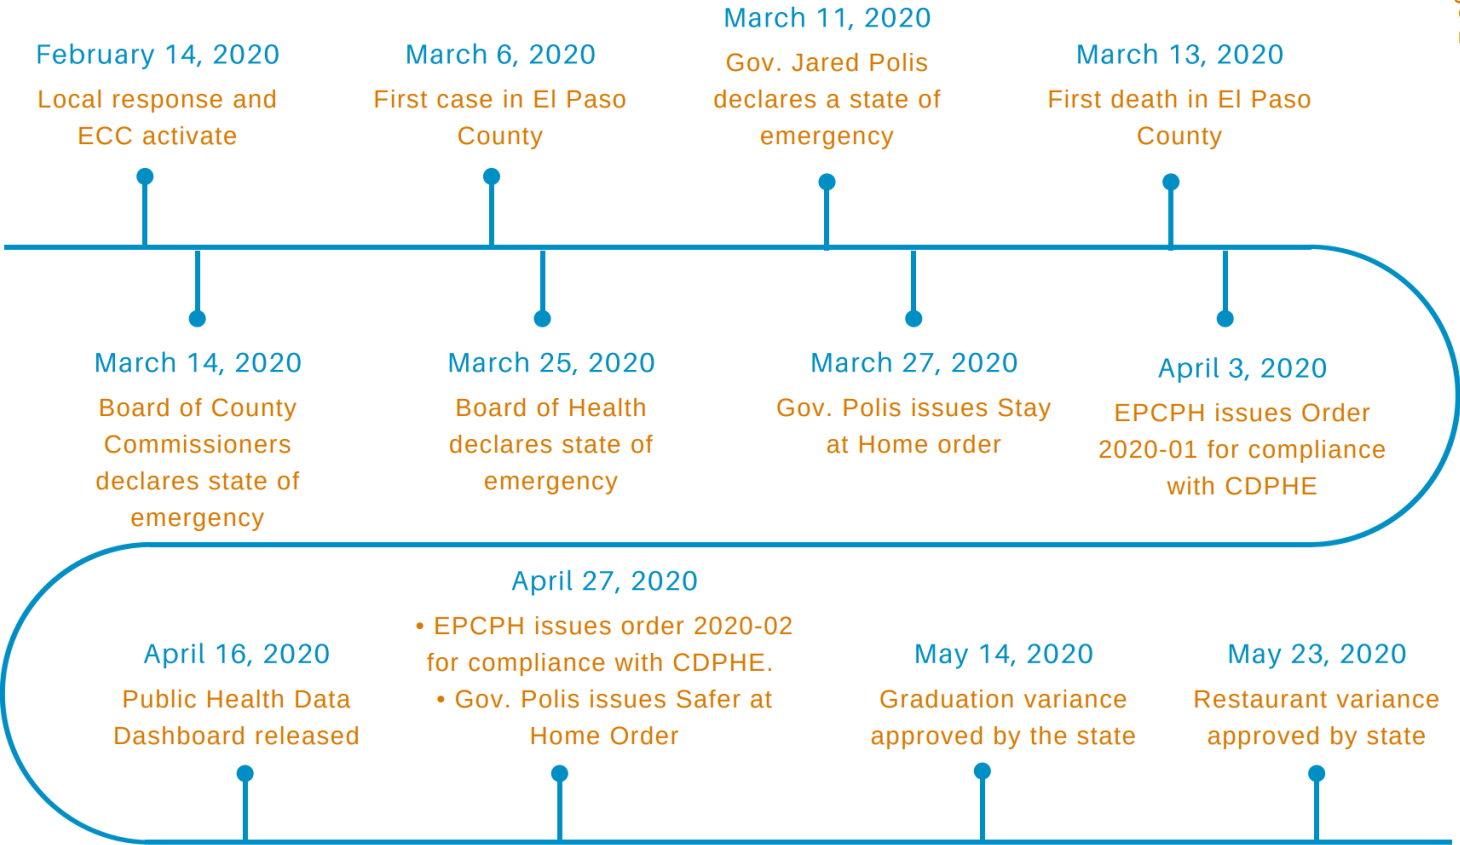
February 14, 2020
Local response and ECC activate

March 6, 2020
First case in El Paso County

March 11, 2020
Gov. Jared Polis declares a state of emergency

March 13, 2020
First death in El Paso County

March 14, 2020
Board of County Commissioners declares state of emergency

March 25, 2020
Board of Health declares state of emergency

March 27, 2020
Gov. Polis issues Stay at Home order

April 3, 2020
EPCPH issues Order 2020-01 for compliance with CDPHE

April 16, 2020
Public Health Data Dashboard released

April 27, 2020
• EPCPH issues order 2020-02 for compliance with CDPHE.
• Gov. Polis issues Safer at Home Order

May 14, 2020
Graduation variance approved by the state

May 23, 2020
Restaurant variance approved by state